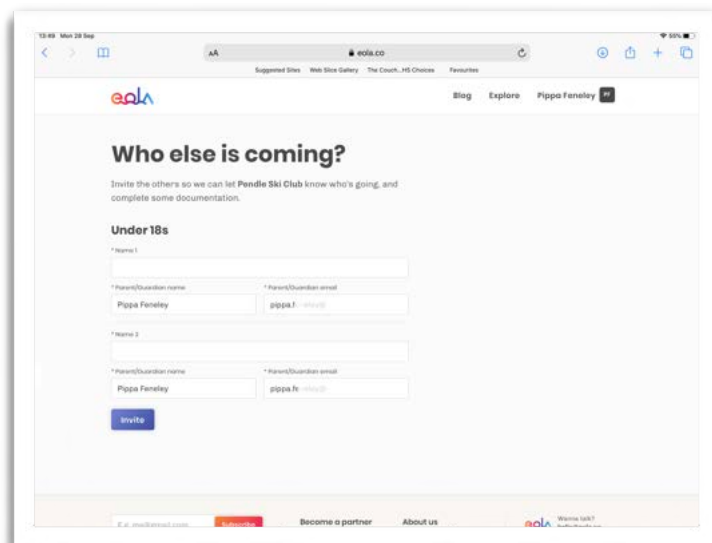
13:49 Mon 28 Sep
55%
AA
eola.co
Suggested Sites Web Slice Gallery The Couch...HS Choices Favourites
eola
Blog Explore Pippa Feneley PF

Who else is coming?

Invite the others so we can let Pendle Ski Club know who's going, and complete some documentation.

Under 18s

* Name 1

* Parent/Guardian name
Pippa Feneley
* Parent/Guardian email
pippa.f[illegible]

* Name 2

* Parent/Guardian name
Pippa Feneley
* Parent/Guardian email
pippa.fe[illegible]

Invite

E.g. me@email.com
Subscribe
Become a partner
About us
eola
Wanna talk?
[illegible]